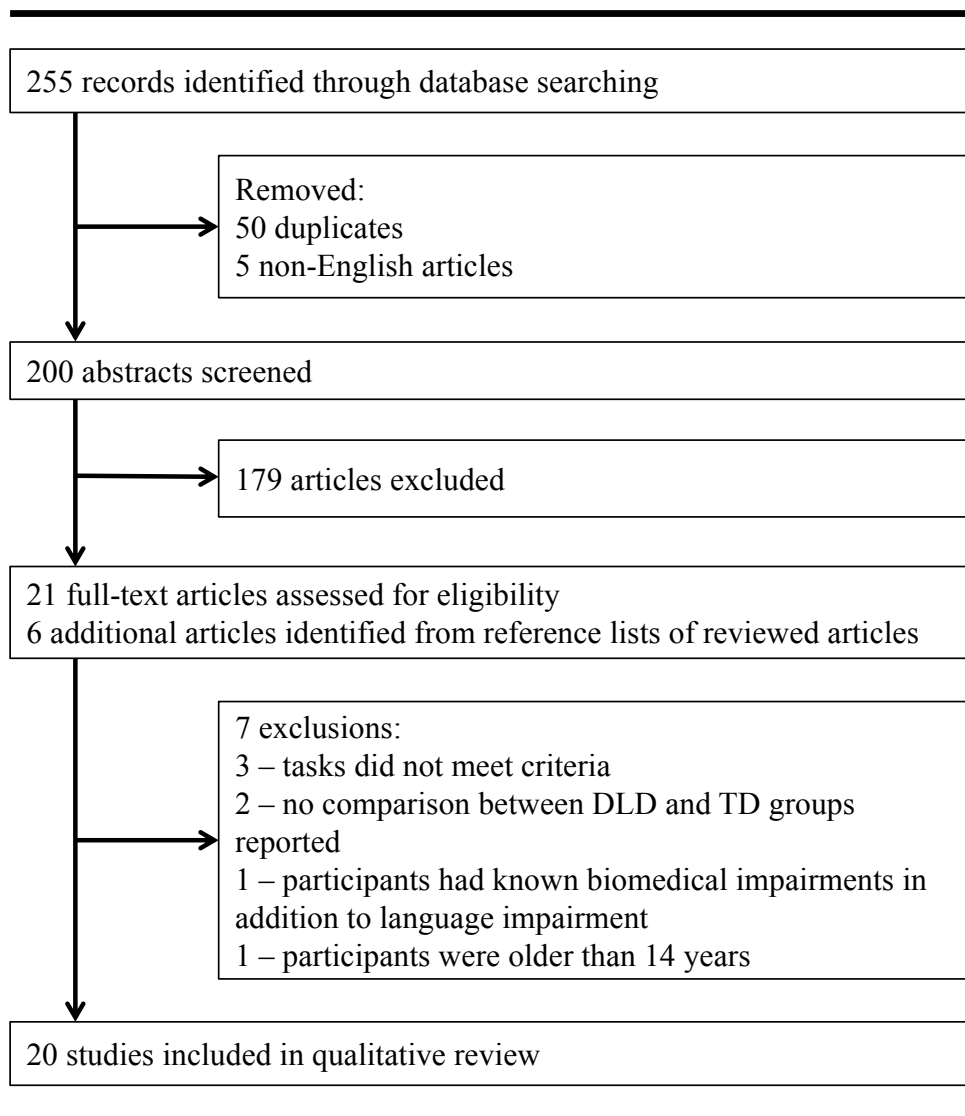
255 records identified through database searching

Removed:
50 duplicates
5 non-English articles

200 abstracts screened

179 articles excluded

21 full-text articles assessed for eligibility
6 additional articles identified from reference lists of reviewed articles

7 exclusions:
3 – tasks did not meet criteria
2 – no comparison between DLD and TD groups reported
1 – participants had known biomedical impairments in addition to language impairment
1 – participants were older than 14 years

20 studies included in qualitative review